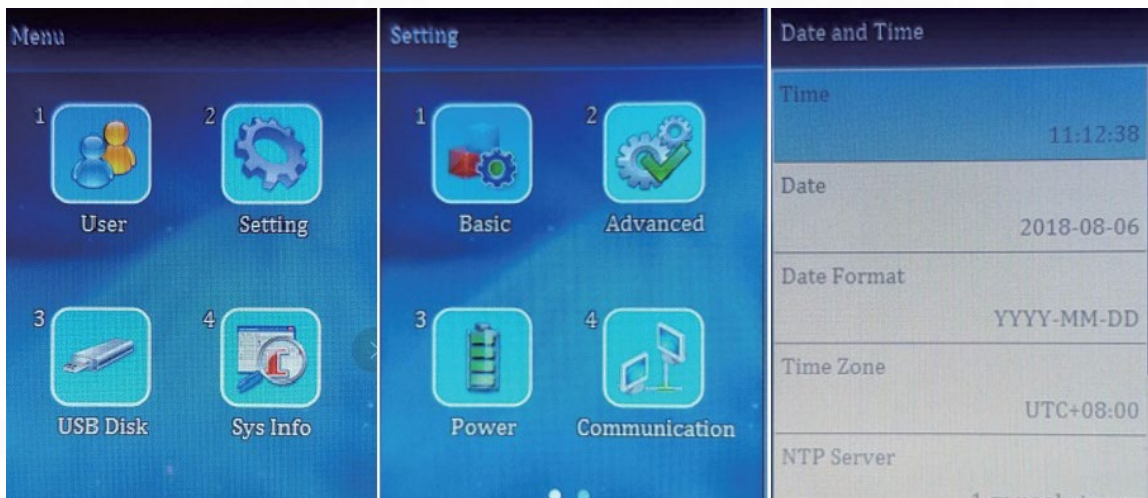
Menu

1
User

2
Setting

3
USB Disk

4
Sys Info

Setting

1
Basic

2
Advanced

3
Power

4
Communication

Date and Time

Time
11:12:38

Date
2018-08-06

Date Format
YYYY-MM-DD

Time Zone
UTC+08:00

NTP Server
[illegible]